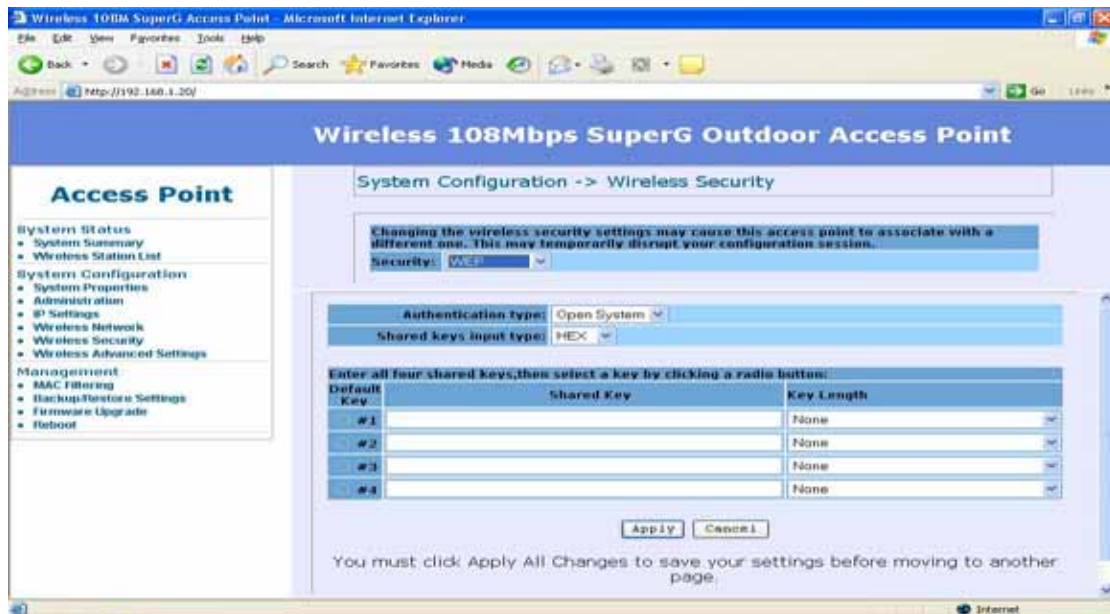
Wireless 108M SuperG Access Point - Microsoft Internet Explorer

File Edit View Favorites Tools Help

Back Search Favorites Media

Address http://192.168.1.20/

Go Links

Wireless 108Mbps SuperG Outdoor Access Point

Access Point

System Status
• System Summary
• Wireless Station List

System Configuration
• System Properties
• Administration
• IP Settings
• Wireless Network
• Wireless Security
• Wireless Advanced Settings

Management
• MAC Filtering
• Backup/Restore Settings
• Firmware Upgrade
• Reboot

System Configuration -> Wireless Security

Changing the wireless security settings may cause this access point to associate with a different one. This may temporarily disrupt your configuration session.

Security: WEP

Authentication type: Open System

Shared keys input type: HEX

Enter all four shared keys,then select a key by clicking a radio button:

| Default Key | Shared Key | Key Length |
|---|---|---|
| #1 | | None |
| #2 | | None |
| #3 | | None |
| #4 | | None |

Apply Cancel

You must click Apply All Changes to save your settings before moving to another page.

Internet